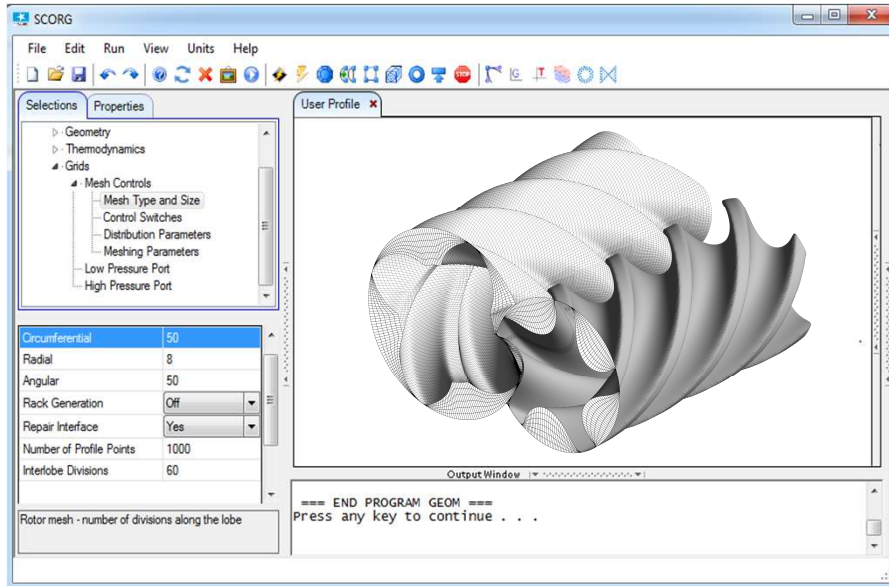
SCORG

File Edit Run View Units Help

Selections Properties

Geometry
Thermodynamics
Grids
Mesh Controls
Mesh Type and Size
Control Switches
Distribution Parameters
Meshing Parameters
Low Pressure Port
High Pressure Port

| | |
|---|---|
| Circumferential | 50 |
| Radial | 8 |
| Angular | 50 |
| Rack Generation | Off |
| Repair Interface | Yes |
| Number of Profile Points | 1000 |
| Interlobe Divisions | 60 |

Rotor mesh - number of divisions along the lobe

User Profile

Output Window

=== END PROGRAM GEOM ===
Press any key to continue . . .